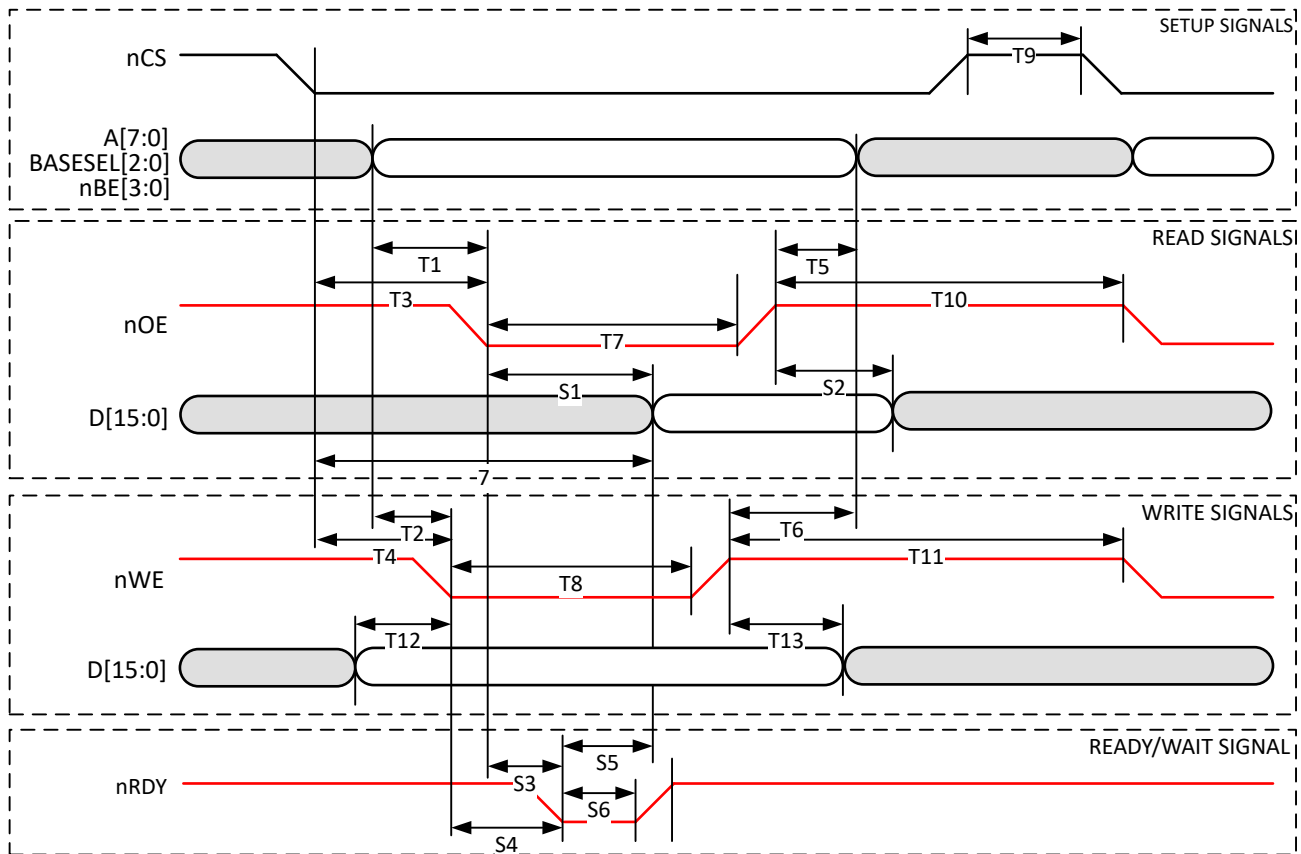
SETUP SIGNALS

nCS

T9

A[7:0]
BASESEL[2:0]
nBE[3:0]

READ SIGNALS

T1

T5

T3

T10

nOE

T7

S1

S2

D[15:0]

7

WRITE SIGNALS

T2

T6

T4

T11

nWE

T8

T12

T13

D[15:0]

READY/WAIT SIGNAL

S5

nRDY

S3

S6

S4